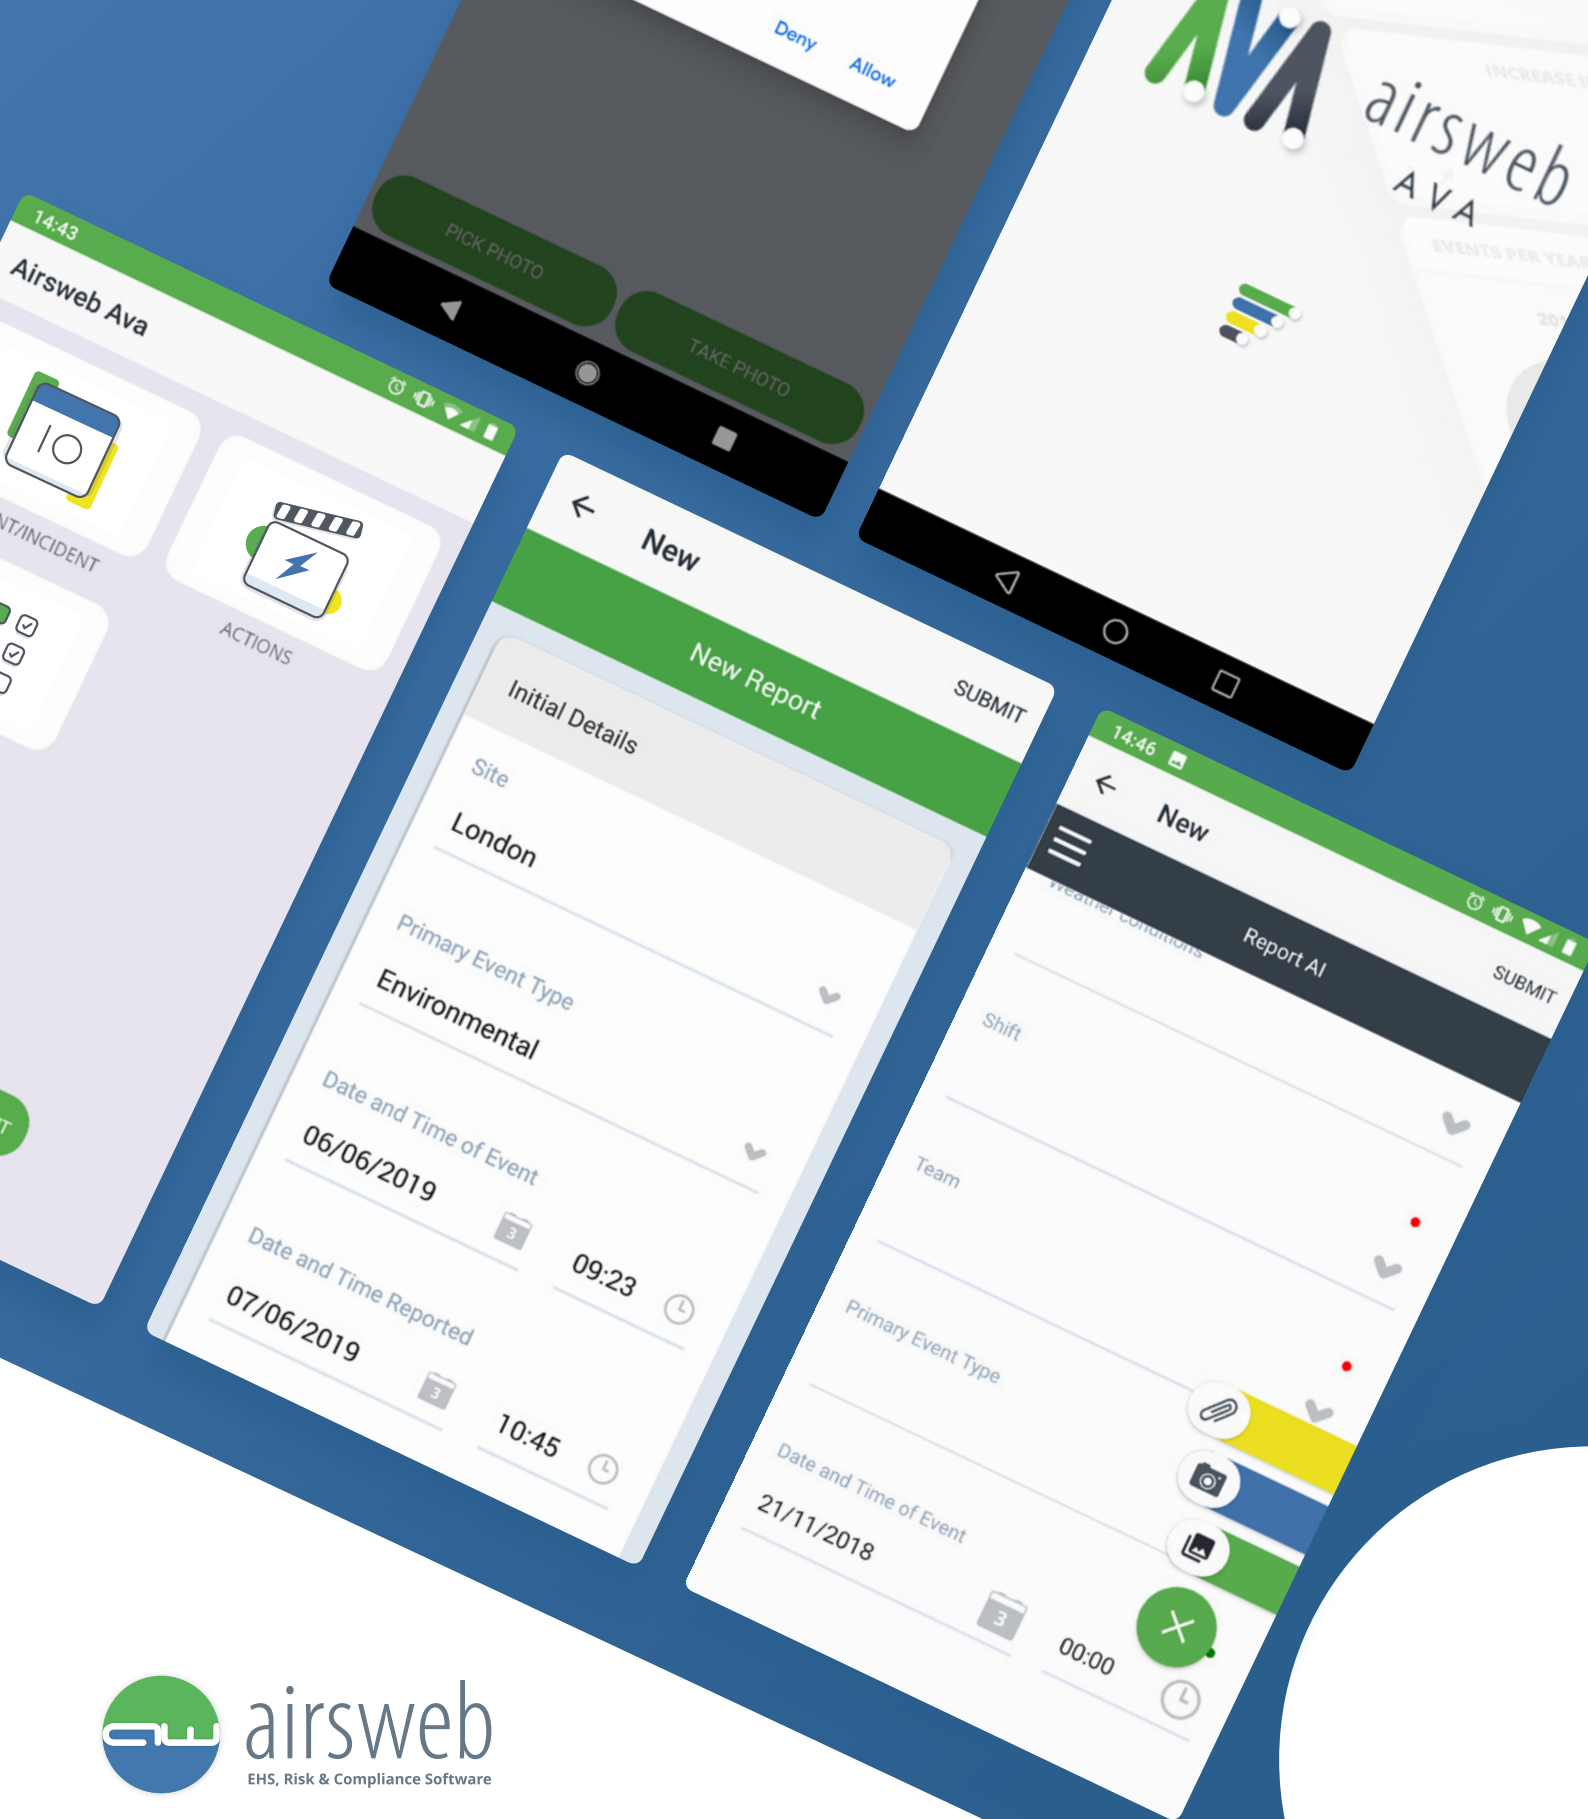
Deny
Allow

PICK PHOTO
TAKE PHOTO

airsweb
AVA
INCREASE
EVENTS PER YEAR

14:43
Airsweb Ava
IO
NT/INCIDENT
ACTIONS

New
New Report
SUBMIT
Initial Details
Site
London
Primary Event Type
Environmental
Date and Time of Event
06/06/2019
3
09:23
Date and Time Reported
07/06/2019
3
10:45

14:46
New
Report AI
SUBMIT
Weather Conditions
Shift
Team
Primary Event Type
Date and Time of Event
21/11/2018
3
00:00

airsweb
EHS, Risk & Compliance Software